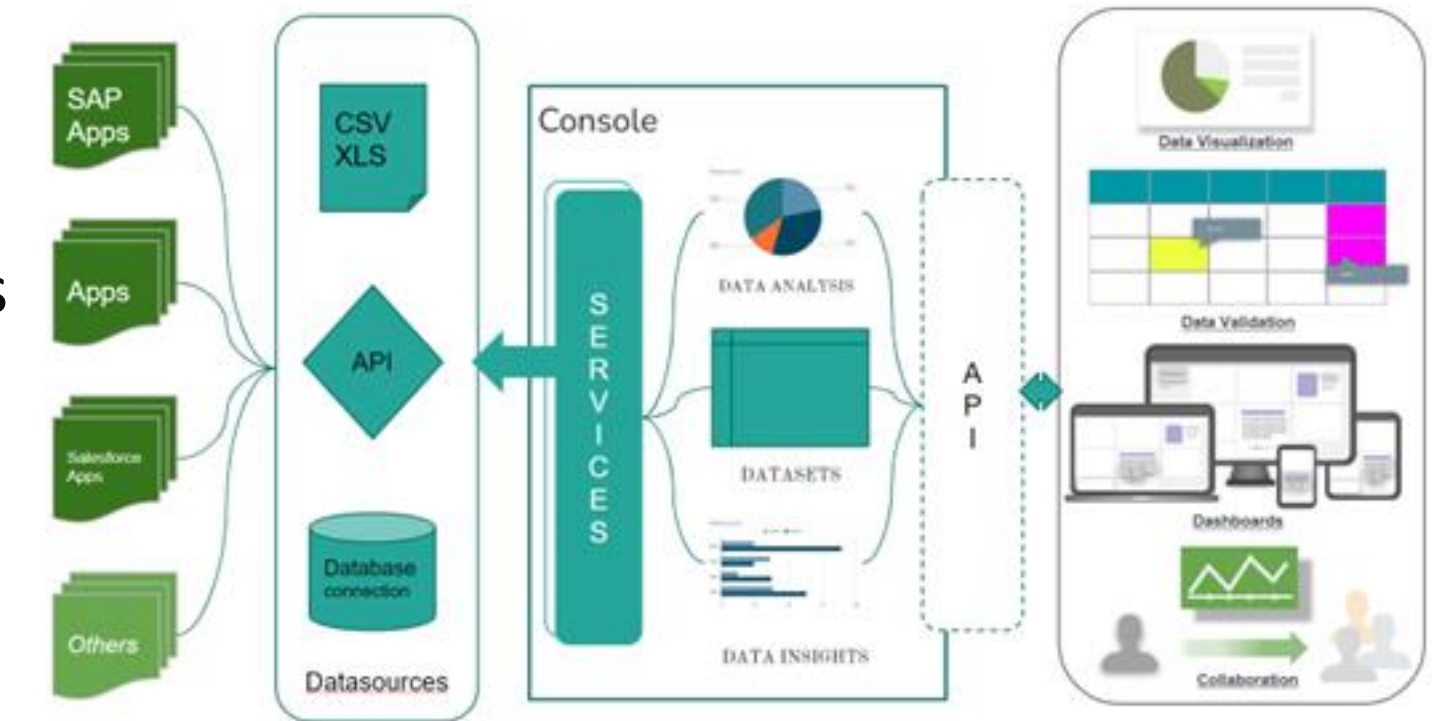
SAP Apps

Apps

Salesforce Apps

Others

CSV XLS

API

Database connection

Datasources

Console

SERVICES

DATA ANALYSIS

DATASETS

DATA INSIGHTS

API

Data Visualization

Data Validation

Dashboards

Collaboration